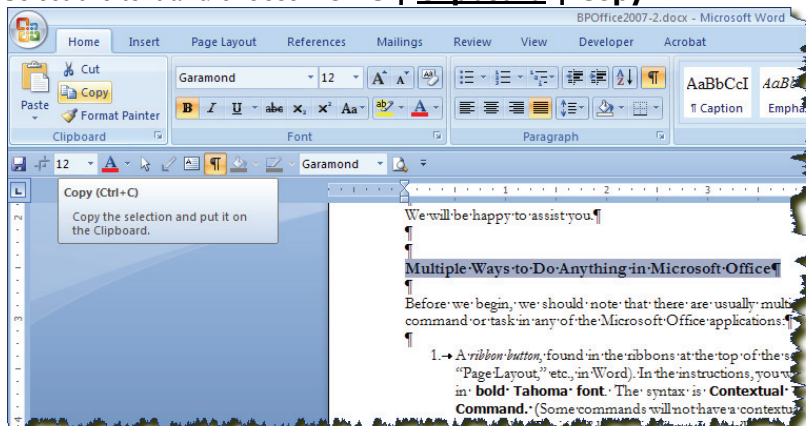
BPOffice2007-2.docx - Microsoft Word

Home Insert Page Layout References Mailings Review View Developer Acrobat

Cut
Copy
Paste
Format Painter
Clipboard

Garamond 12
Font

Paragraph

AaBbCcI
¶ Caption
AaBl
Empha

12 Garamond

Copy (Ctrl+C)

Copy the selection and put it on the Clipboard.

We will be happy to assist you.¶
¶
¶
Multiple Ways to Do Anything in Microsoft Office¶
¶
Before we begin, we should note that there are usually multi command or task in any of the Microsoft Office applications.¶
¶
1. A ribbon button, found in the ribbons at the top of the s "Page Layout," etc., in Word). In the instructions, you w in bold Tahoma font. The syntax is Contextual Command. (Some commands will not have a contextu